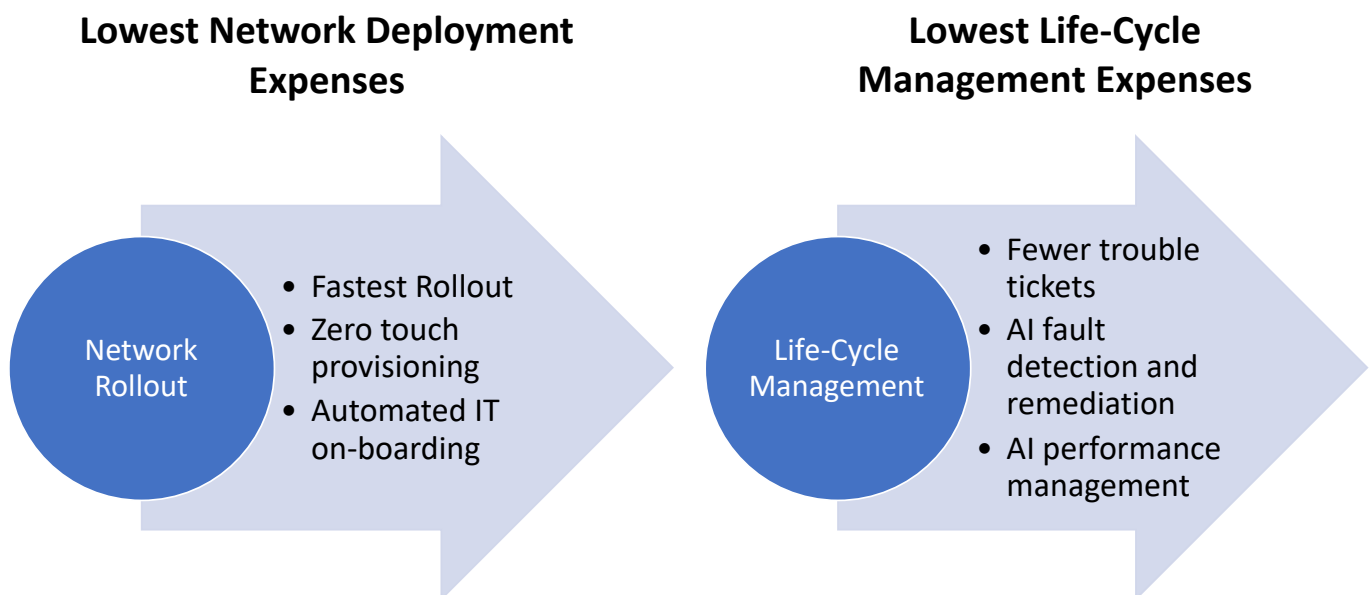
Lowest Network Deployment Expenses

Network Rollout

- Fastest Rollout
- Zero touch provisioning
- Automated IT on-boarding

Lowest Life-Cycle Management Expenses

Life-Cycle Management

- Fewer trouble tickets
- AI fault detection and remediation
- AI performance management